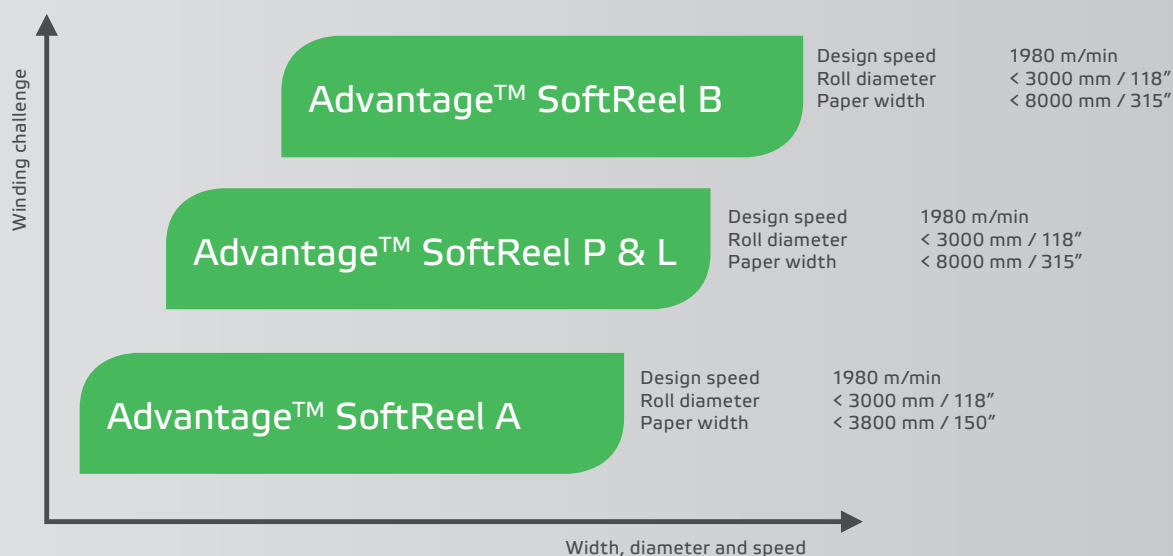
Winding challenge

Advantage™ SoftReel B

Design speed 1980 m/min
Roll diameter < 3000 mm / 118″
Paper width < 8000 mm / 315″

Advantage™ SoftReel P & L

Design speed 1980 m/min
Roll diameter < 3000 mm / 118″
Paper width < 8000 mm / 315″

Advantage™ SoftReel A

Design speed 1980 m/min
Roll diameter < 3000 mm / 118″
Paper width < 3800 mm / 150″

Width, diameter and speed